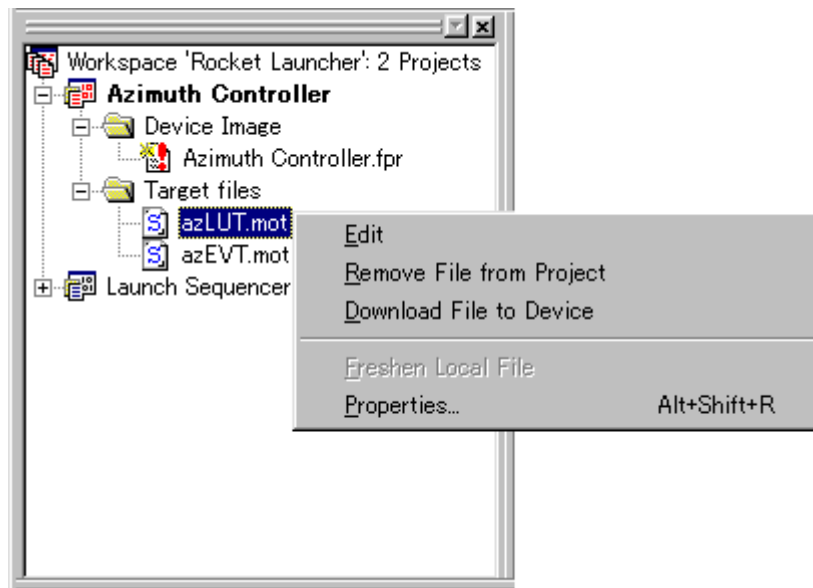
Workspace 'Rocket Launcher': 2 Projects
Azimuth Controller
Device Image
Azimuth Controller.fpr
Target files
azLUT.mot
azEVT.mot
Launch Sequencer

Edit
Remove File from Project
Download File to Device
Freshen Local File
Properties... Alt+Shift+R